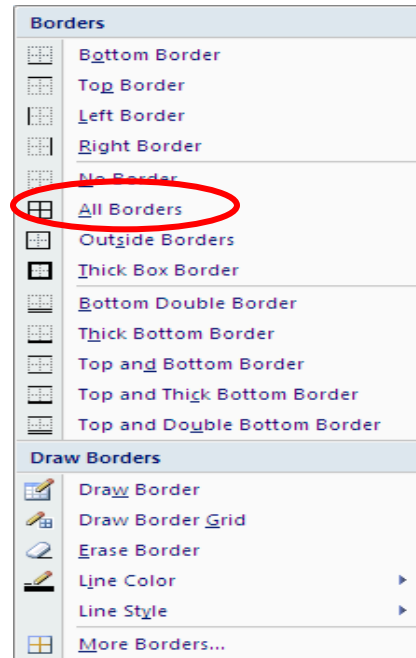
Borders

Bottom Border

Top Border

Left Border

Right Border

No Border

All Borders

Outside Borders

Thick Box Border

Bottom Double Border

Thick Bottom Border

Top and Bottom Border

Top and Thick Bottom Border

Top and Double Bottom Border

Draw Borders

Draw Border

Draw Border Grid

Erase Border

Line Color

Line Style

More Borders...